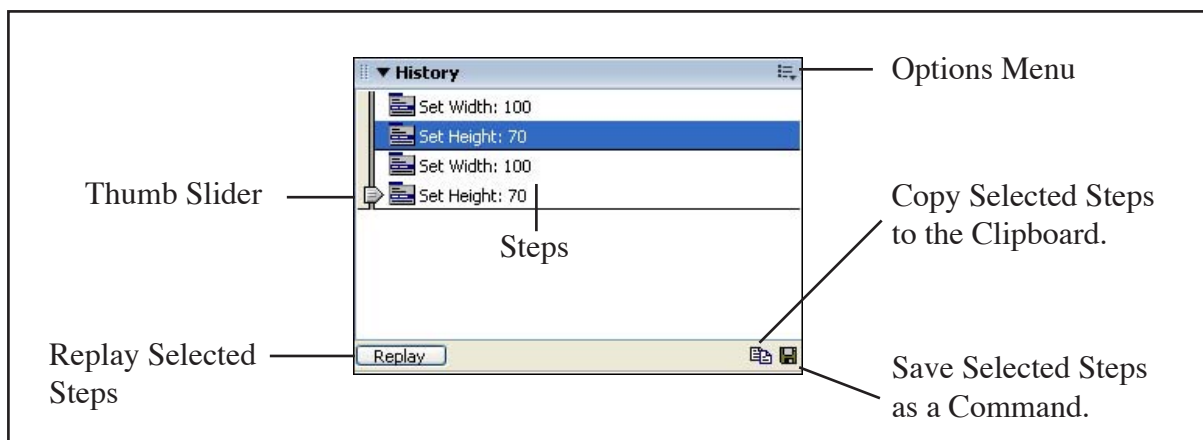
History

Options Menu

Set Width: 100
Set Height: 70
Set Width: 100
Set Height: 70

Thumb Slider

Steps

Copy Selected Steps to the Clipboard.

Replay Selected Steps

Replay

Save Selected Steps as a Command.